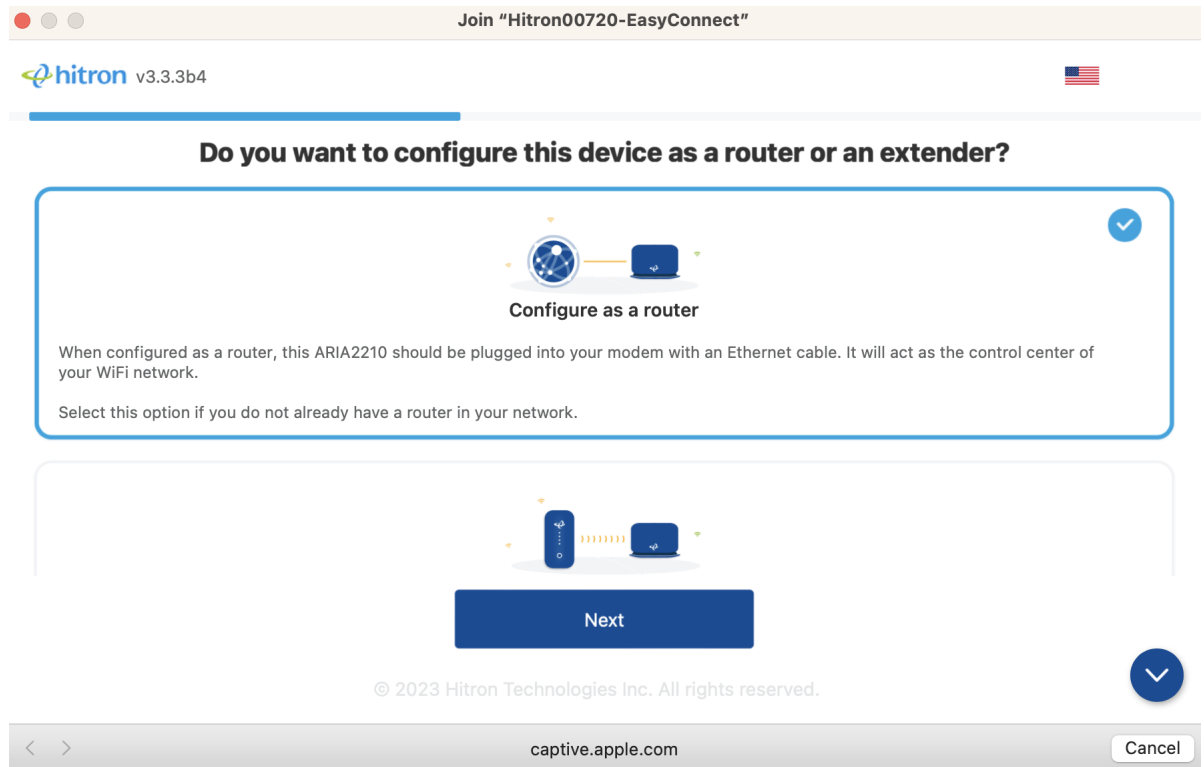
Join "Hitron00720-EasyConnect"

hitron v3.3.3b4

Do you want to configure this device as a router or an extender?

Configure as a router

When configured as a router, this ARIA2210 should be plugged into your modem with an Ethernet cable. It will act as the control center of your WiFi network.

Select this option if you do not already have a router in your network.

Next

© 2023 Hitron Technologies Inc. All rights reserved.

captive.apple.com

Cancel